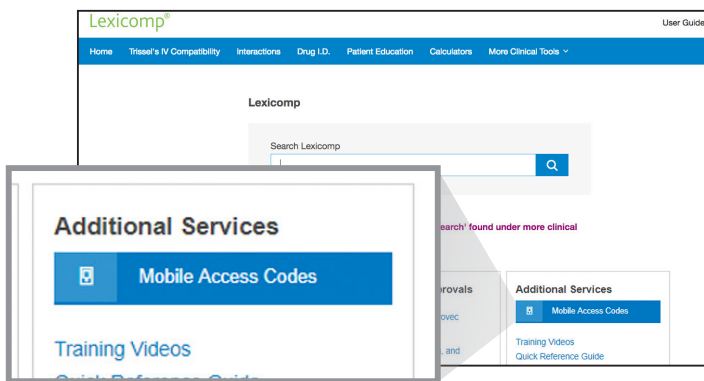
Lexicomp®

User Guide

Home Trissel's IV Compatibility Interactions Drug I.D. Patient Education Calculators More Clinical Tools

Lexicomp

Search Lexicomp

search' found under more clinical

provals

ovec

, and

Additional Services

Mobile Access Codes

Training Videos

Quick Reference Guide

Additional Services

Mobile Access Codes

Training Videos

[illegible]